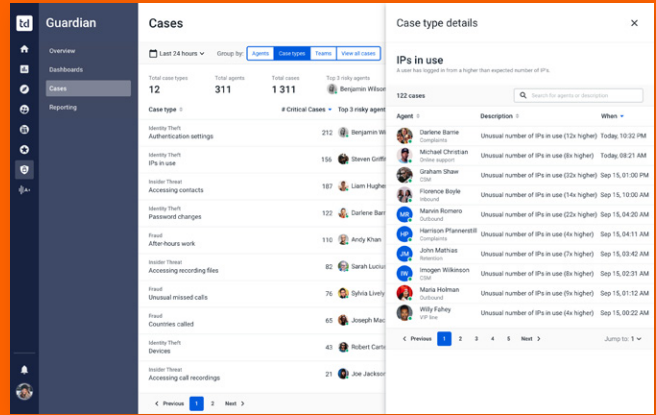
td Guardian

Overview
Dashboards
Cases
Reporting

Cases

Last 24 hours
Group by: Agents Case types Teams View all cases

Total case types
12

Total agents
311

Total cases
1 311

Top 3 risky agents
Benjamin Wils

| Case type | # Critical Cases | Top 3 risky agent |
|---|---|---|
| Identity Theft Authentication settings | 212 | Benjamin Wi |
| Identity Theft IPs in use | 156 | Steven Griff |
| Insider Threat Accessing contacts | 187 | Liam Hughe |
| Identity Theft Password changes | 122 | Darlene Bar |
| Fraud After-hours work | 110 | Andy Khan |
| Insider Threat Accessing recording files | 82 | Sarah Lucus |
| Fraud Unusual missed calls | 76 | Sylvia Lively |
| Fraud Countries called | 62 | Joseph Mac |
| Identity Theft Devices | 42 | Robert Carte |
| Insider Threat Accessing call recordings | 12 | Joe Jackson |

Previous 1 2 Next

Case type details

IPs in use
A user has logged in from a higher than expected number of IPs.

122 cases
Search for agents or description

| Agent | Description | When |
|---|---|---|
| Darlene Barrie Complaints | Unusual number of IPs in use (12x higher) | Today, 10:32 PM |
| Michael Christian Online support | Unusual number of IPs in use (6x higher) | Today, 08:21 AM |
| Graham Shaw CSM | Unusual number of IPs in use (32x higher) | Sep 15, 01:07 PM |
| Florence Boyle Inbound | Unusual number of IPs in use (14x higher) | Sep 15, 10:00 AM |
| Marvin Romero Outbound | Unusual number of IPs in use (22x higher) | Sep 15, 08:00 PM |
| Harrison Plannerstill Complaints | Unusual number of IPs in use (4x higher) | Sep 15, 12:40 AM |
| John Mathias Retention | Unusual number of IPs in use (3x higher) | Sep 15, 12:00 PM |
| Imogen Wilkinson CSM | Unusual number of IPs in use (7x higher) | Sep 15, 12:31 AM |
| Maria Holman Outbound | Unusual number of IPs in use (9x higher) | Sep 15, 12:15 PM |
| Willy Fahey VIP line | Unusual number of IPs in use (5x higher) | Sep 15, 12:00 PM |

Previous 1 2 3 4 5 Next
Jump to: 1